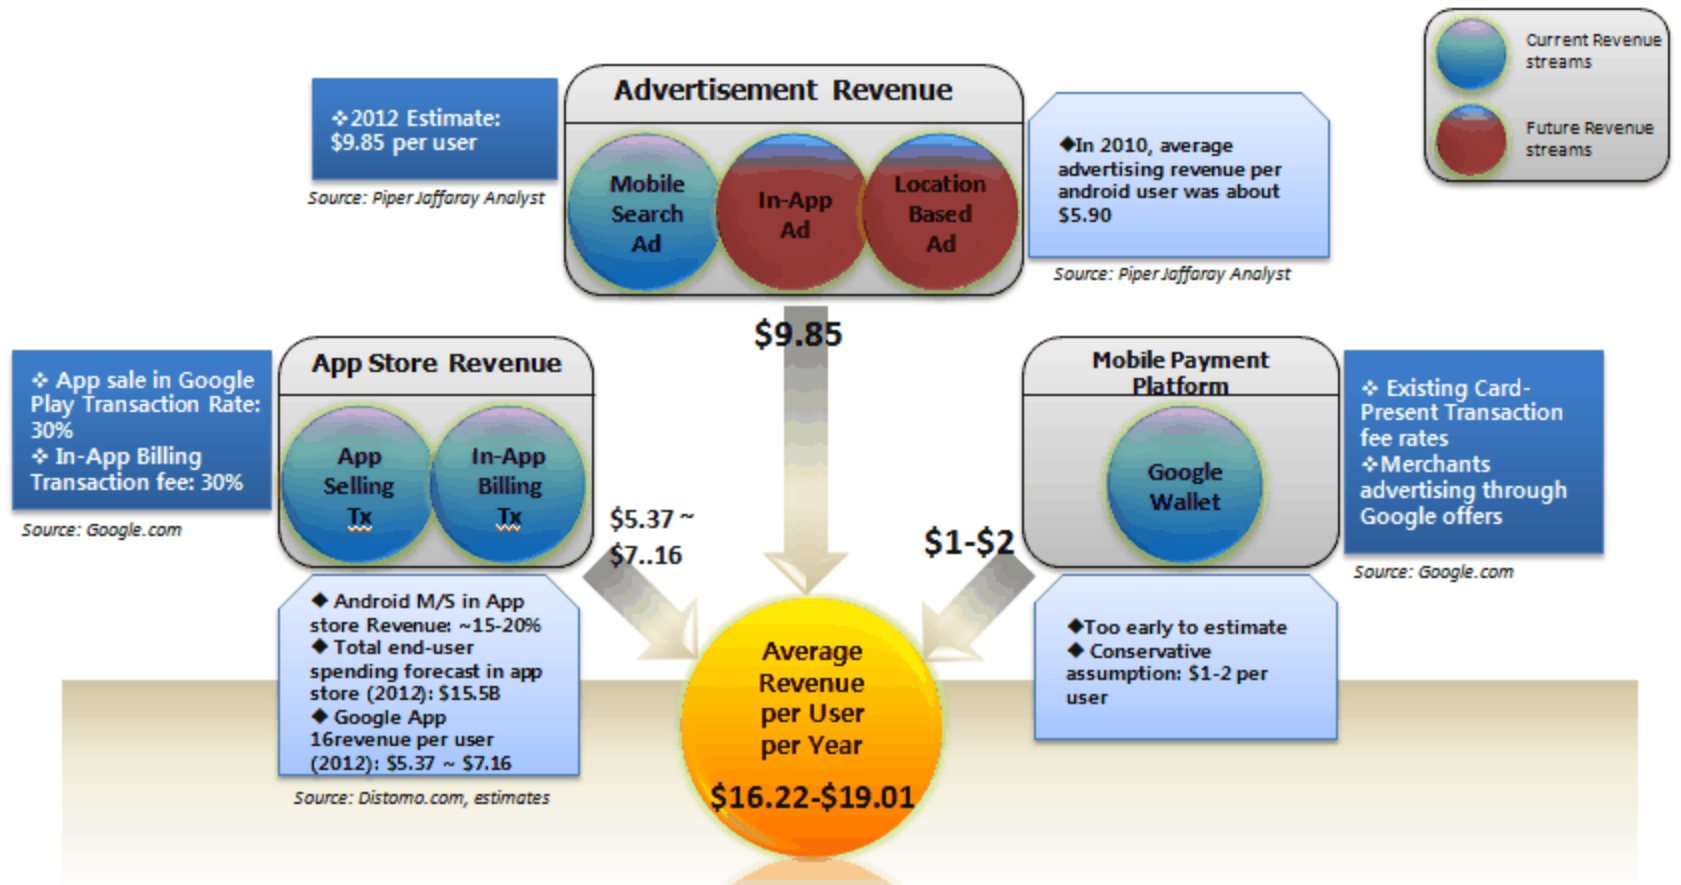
Current Revenue streams

Future Revenue streams

❖2012 Estimate: $9.85 per user

Source: Piper Jaffaray Analyst

Advertisement Revenue

Mobile Search Ad

In-App Ad

Location Based Ad

◆In 2010, average advertising revenue per android user was about $5.90

Source: Piper Jaffaray Analyst

$9.85

❖ App sale in Google Play Transaction Rate: 30%
❖ In-App Billing Transaction fee: 30%

Source: Google.com

App Store Revenue

App Selling Tx

In-App Billing Tx

$5.37 ~ $7..16

$1-$2

Mobile Payment Platform

Google Wallet

❖ Existing Card-Present Transaction fee rates
❖Merchants advertising through Google offers

Source: Google.com

◆ Android M/S in App store Revenue: ~15-20%
◆ Total end-user spending forecast in app store (2012): $15.5B
◆ Google App 16revenue per user (2012): $5.37 ~ $7.16

Source: Distomo.com, estimates

Average Revenue per User per Year

$16.22-$19.01

◆Too early to estimate
◆ Conservative assumption: $1-2 per user